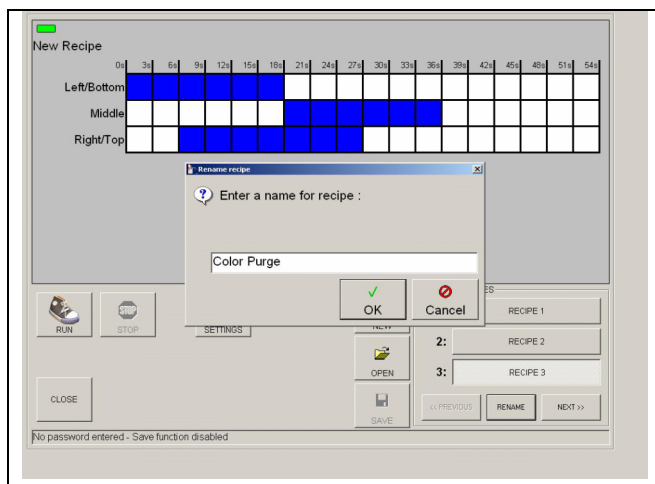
New Recipe

0s 3s 6s 9s 12s 15s 18s 21s 24s 27s 30s 33s 36s 39s 42s 45s 48s 51s 54s

Left/Bottom
Middle
Right/Top

Rename recipe

Enter a name for recipe :

Color Purge

OK
Cancel

RUN
STOP
SETTINGS
NEW
OPEN
SAVE
CLOSE

ES
RECIPE 1
2: RECIPE 2
3: RECIPE 3
<< PREVIOUS
RENAME
NEXT >>

No password entered - Save function disabled